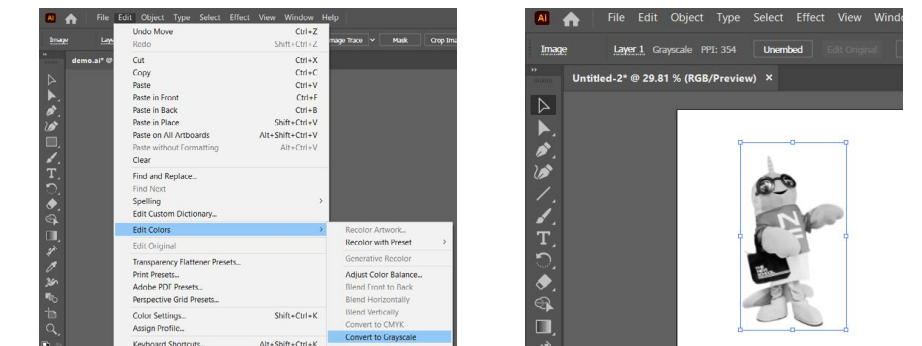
Ai File Edit Object Type Select Effect View Window Help

Image Lay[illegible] Image Trace Mask Crop Ima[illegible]

demo.ai* @

| | |
|---|---|
| Undo Move | Ctrl+Z |
| Redo | Shift+Ctrl+Z |
| Cut | Ctrl+X |
| Copy | Ctrl+C |
| Paste | Ctrl+V |
| Paste in Front | Ctrl+F |
| Paste in Back | Ctrl+B |
| Paste in Place | Shift+Ctrl+V |
| Paste on All Artboards | Alt+Shift+Ctrl+V |
| Paste without Formatting | Alt+Ctrl+V |
| Clear | |
| Find and Replace... | |
| Find Next | |
| Spelling | > |
| Edit Custom Dictionary... | |
| Edit Colors | > |
| Edit Original | |
| Transparency Flattener Presets... | |
| Print Presets... | |
| Adobe PDF Presets... | |
| Perspective Grid Presets... | |
| Color Settings... | Shift+Ctrl+K |
| Assign Profile... | |
| Keyboard Shortcuts... | Alt+Shift+Ctrl+K |

Recolor Artwork...
Recolor with Preset >
Generative Recolor
Adjust Color Balance...
Blend Front to Back
Blend Horizontally
Blend Vertically
Convert to CMYK
Convert to Grayscale

Ai File Edit Object Type Select Effect View Windo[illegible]

Image Layer 1 Grayscale PPI: 354 Unembed Edit Original

Untitled-2* @ 29.81 % (RGB/Preview) ×